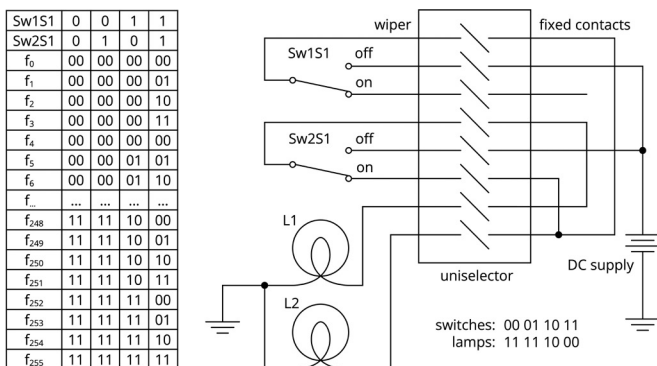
| Sw1S1 | 0 | 0 | 1 | 1 |
|---|---|---|---|---|
| Sw2S1 | 0 | 1 | 0 | 1 |
| $f_0$ | 00 | 00 | 00 | 00 |
| $f_1$ | 00 | 00 | 00 | 01 |
| $f_2$ | 00 | 00 | 00 | 10 |
| $f_3$ | 00 | 00 | 00 | 11 |
| $f_4$ | 00 | 00 | 01 | 00 |
| $f_5$ | 00 | 00 | 01 | 01 |
| $f_6$ | 00 | 00 | 01 | 10 |
| $f_{...}$ | ... | ... | ... | ... |
| $f_{248}$ | 11 | 11 | 10 | 00 |
| $f_{249}$ | 11 | 11 | 10 | 01 |
| $f_{250}$ | 11 | 11 | 10 | 10 |
| $f_{251}$ | 11 | 11 | 10 | 11 |
| $f_{252}$ | 11 | 11 | 11 | 00 |
| $f_{253}$ | 11 | 11 | 11 | 01 |
| $f_{254}$ | 11 | 11 | 11 | 10 |
| $f_{255}$ | 11 | 11 | 11 | 11 |

wiper

fixed contacts

Sw1S1

off

on

Sw2S1

off

on

L1

L2

uniselector

DC supply

switches: 00 01 10 11
lamps: 11 11 10 00